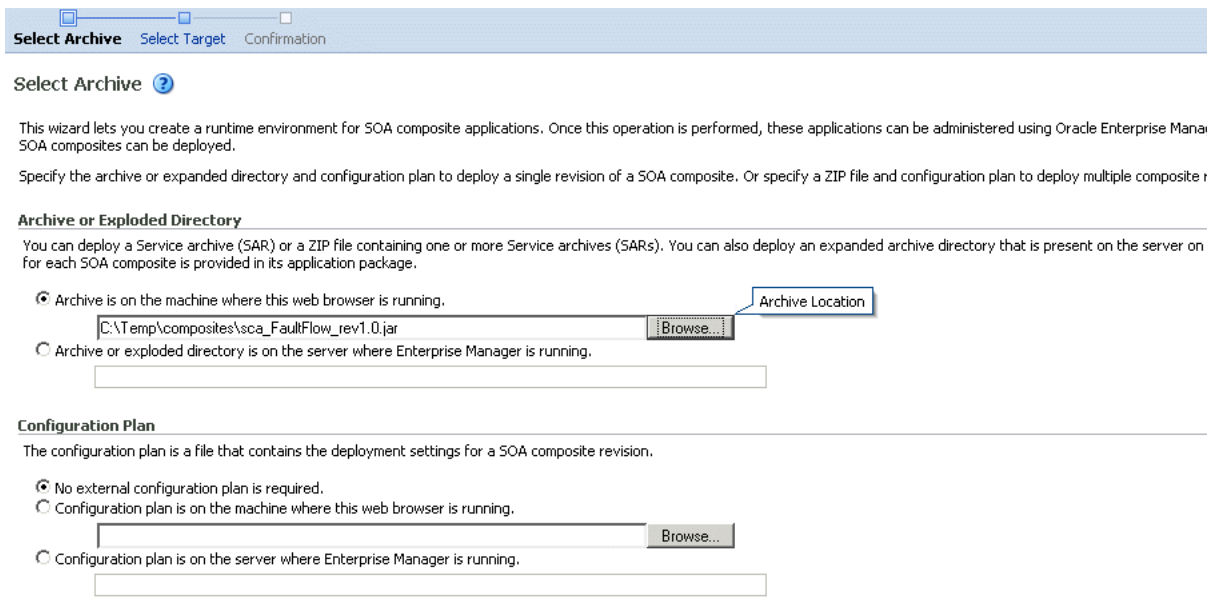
Select Archive Select Target Confirmation

Select Archive

This wizard lets you create a runtime environment for SOA composite applications. Once this operation is performed, these applications can be administered using Oracle Enterprise Mana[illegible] SOA composites can be deployed.

Specify the archive or expanded directory and configuration plan to deploy a single revision of a SOA composite. Or specify a ZIP file and configuration plan to deploy multiple composite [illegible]

Archive or Exploded Directory

You can deploy a Service archive (SAR) or a ZIP file containing one or more Service archives (SARs). You can also deploy an expanded archive directory that is present on the server on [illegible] for each SOA composite is provided in its application package.

Archive is on the machine where this web browser is running.

Archive Location

C:\Temp\composites\sca_FaultFlow_rev1.0.jar

Browse...

Archive or exploded directory is on the server where Enterprise Manager is running.

Configuration Plan

The configuration plan is a file that contains the deployment settings for a SOA composite revision.

No external configuration plan is required.

Configuration plan is on the machine where this web browser is running.

Browse...

Configuration plan is on the server where Enterprise Manager is running.